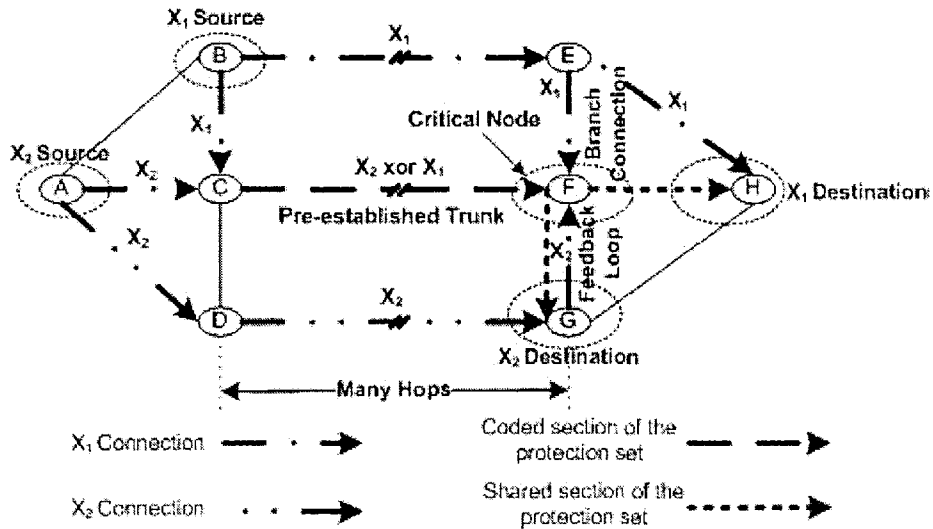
X₁ Source
B
X₁
E
X₁
Branch Connection
X₁
X₁
Critical Node
X₂ Source
A
X₂
C
X₂ xor X₁
F
H
X₁ Destination
Pre-established Trunk
X₂
X₂
Feedback Loop
D
X₂
G
X₂ Destination
Many Hops
X₁ Connection
Coded section of the protection set
X₂ Connection
Shared section of the protection set